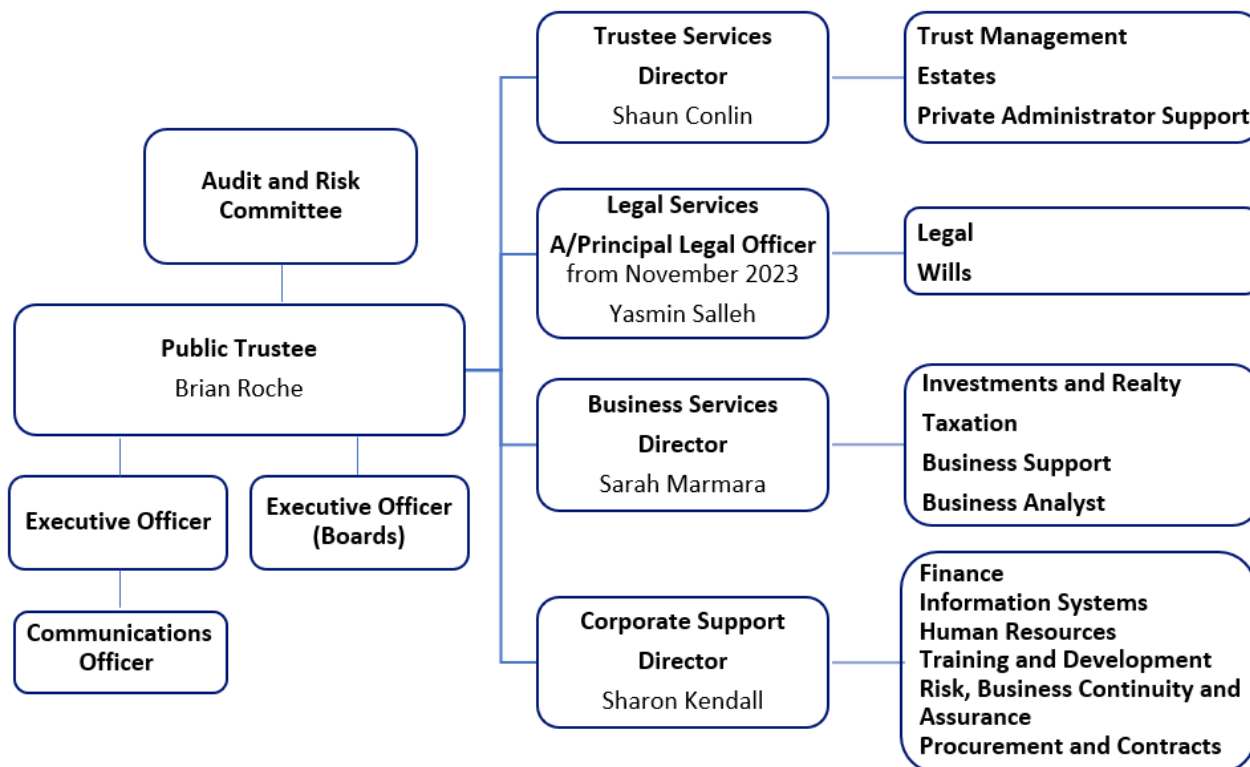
Audit and Risk Committee

Public Trustee
Brian Roche

Executive Officer

Executive Officer (Boards)

Communications Officer

Trustee Services
Director
Shaun Conlin

Trust Management
Estates
Private Administrator Support

Legal Services
A/Principal Legal Officer
from November 2023
Yasmin Salleh

Legal
Wills

Business Services
Director
Sarah Marmara

Investments and Realty
Taxation
Business Support
Business Analyst

Corporate Support
Director
Sharon Kendall

Finance
Information Systems
Human Resources
Training and Development
Risk, Business Continuity and Assurance
Procurement and Contracts